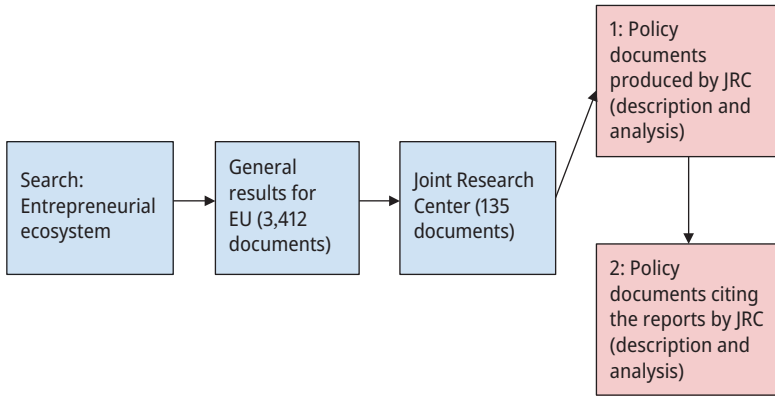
Search: Entrepreneurial ecosystem

General results for EU (3,412 documents)

Joint Research Center (135 documents)

1: Policy documents produced by JRC (description and analysis)

2: Policy documents citing the reports by JRC (description and analysis)